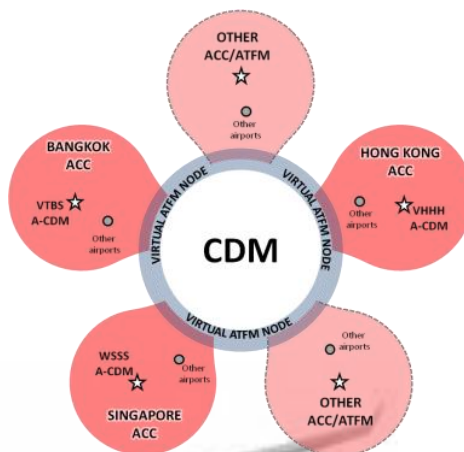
OTHER ACC/ATFM

Other airports

BANGKOK ACC

VTBS A-CDM

Other airports

HONG KONG ACC

Other airports

VHHH A-CDM

VIRTUAL ATFM NODE

VIRTUAL ATFM NODE

CDM

VIRTUAL ATFM NODE

WSSS A-CDM

Other airports

SINGAPORE ACC

Other airports

OTHER ACC/ATFM